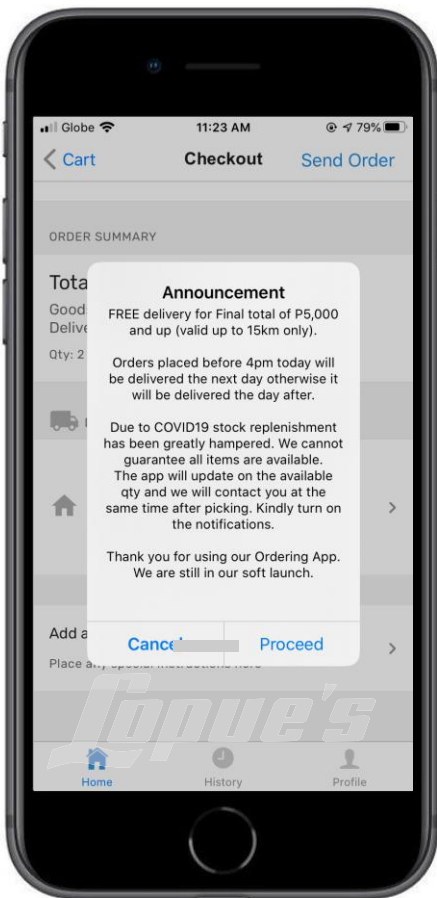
Globe 11:23 AM 79%

Cart Checkout Send Order

ORDER SUMMARY

Tota
Good
Delive
Qty: 2

Announcement

FREE delivery for Final total of P5,000 and up (valid up to 15km only).

Orders placed before 4pm today will be delivered the next day otherwise it will be delivered the day after.

Due to COVID19 stock replenishment has been greatly hampered. We cannot guarantee all items are available. The app will update on the available qty and we will contact you at the same time after picking. Kindly turn on the notifications.

Thank you for using our Ordering App. We are still in our soft launch.

Cance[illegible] Proceed

Add a
Place a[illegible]

Lopue's

Home History Profile